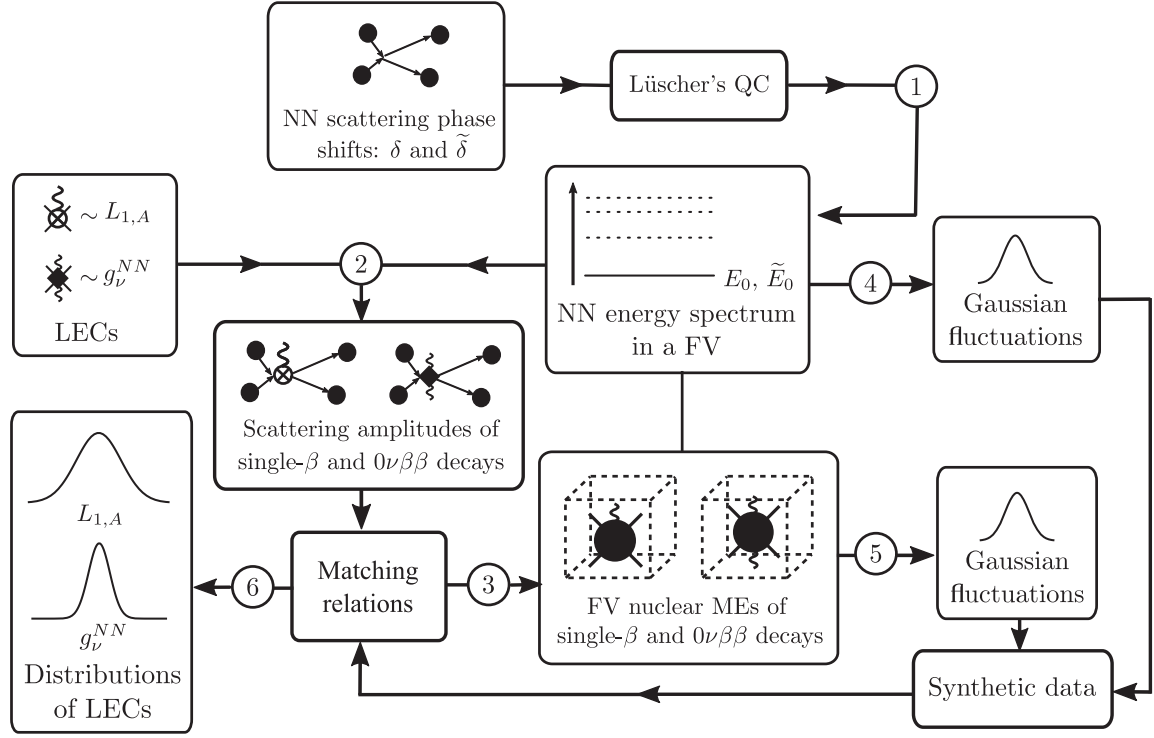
NN scattering phase shifts: $\delta$ and $\widetilde{\delta}$

Lüscher's QC

1

$\sim L_{1,A}$

$\sim g_{\nu}^{NN}$

LECs

2

$E_0$, $\widetilde{E}_0$

NN energy spectrum in a FV

4

Gaussian fluctuations

Scattering amplitudes of single-$\beta$ and $0\nu\beta\beta$ decays

$L_{1,A}$

$g_{\nu}^{NN}$

Distributions of LECs

6

Matching relations

3

FV nuclear MEs of single-$\beta$ and $0\nu\beta\beta$ decays

5

Gaussian fluctuations

Synthetic data